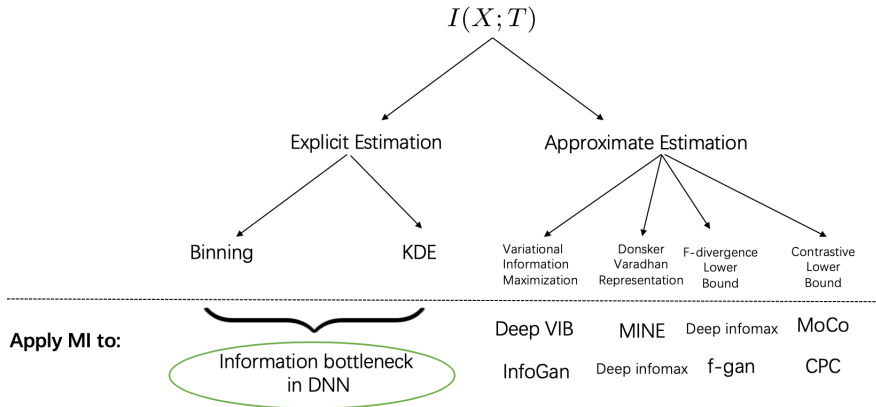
$I(X;T)$

Explicit Estimation

Approximate Estimation

Binning

KDE

Variational Information Maximization

Donsker Varadhan Representation

F-divergence Lower Bound

Contrastive Lower Bound

Apply MI to:

Information bottleneck in DNN

Deep VIB

MINE

Deep infomax

MoCo

InfoGan

Deep infomax

f-gan

CPC